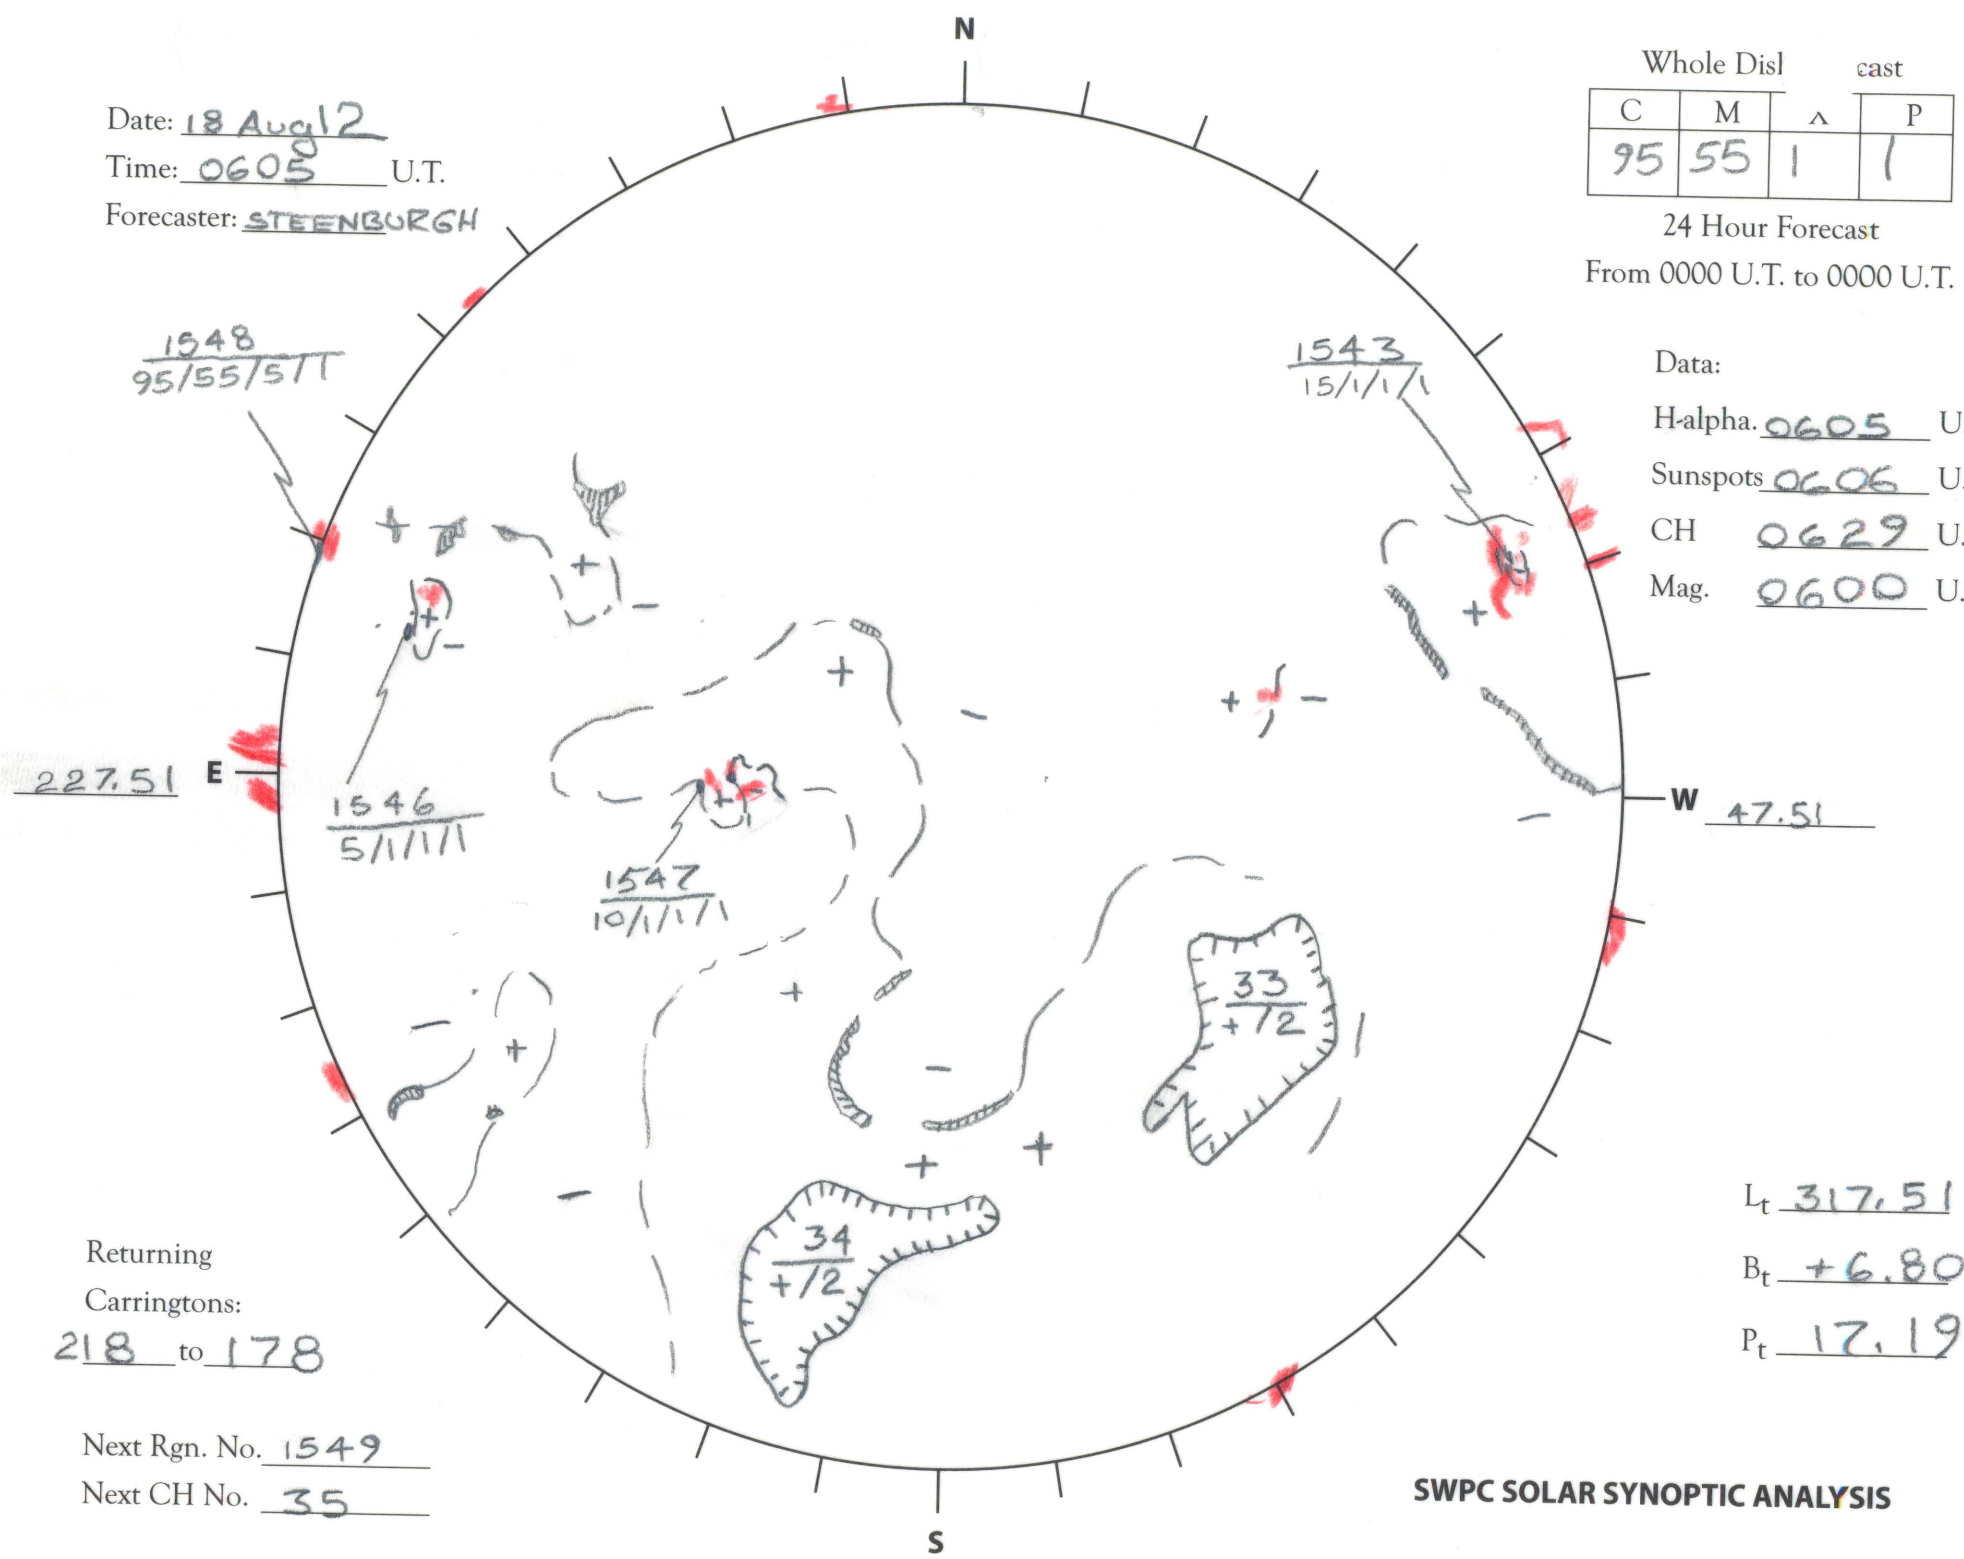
N

Date: 18 Aug 12
Time: 0605 U.T.
Forecaster: STEENBURGH

Whole Disl cast

| C | M | ^ | P |
|---|---|---|---|
| 95 | 55 | 1 | 1 |

24 Hour Forecast
From 0000 U.T. to 0000 U.T.

1548
95/55/5/T

1543
15/1/1/1

Data:
H-alpha. 0605 U
Sunspots 0606 U.
CH 0629 U.
Mag. 0600 U.

227.51 E

W 47.51

1546
5/1/1/1

1547
10/1/1/1

33
+/2

34
+/2

Returning
Carringtons:
218 to 178

$L_t$ 317.51
$B_t$ +6.80
$P_t$ 17.19

Next Rgn. No. 1549
Next CH No. 35

SWPC SOLAR SYNOPTIC ANALYSIS

S